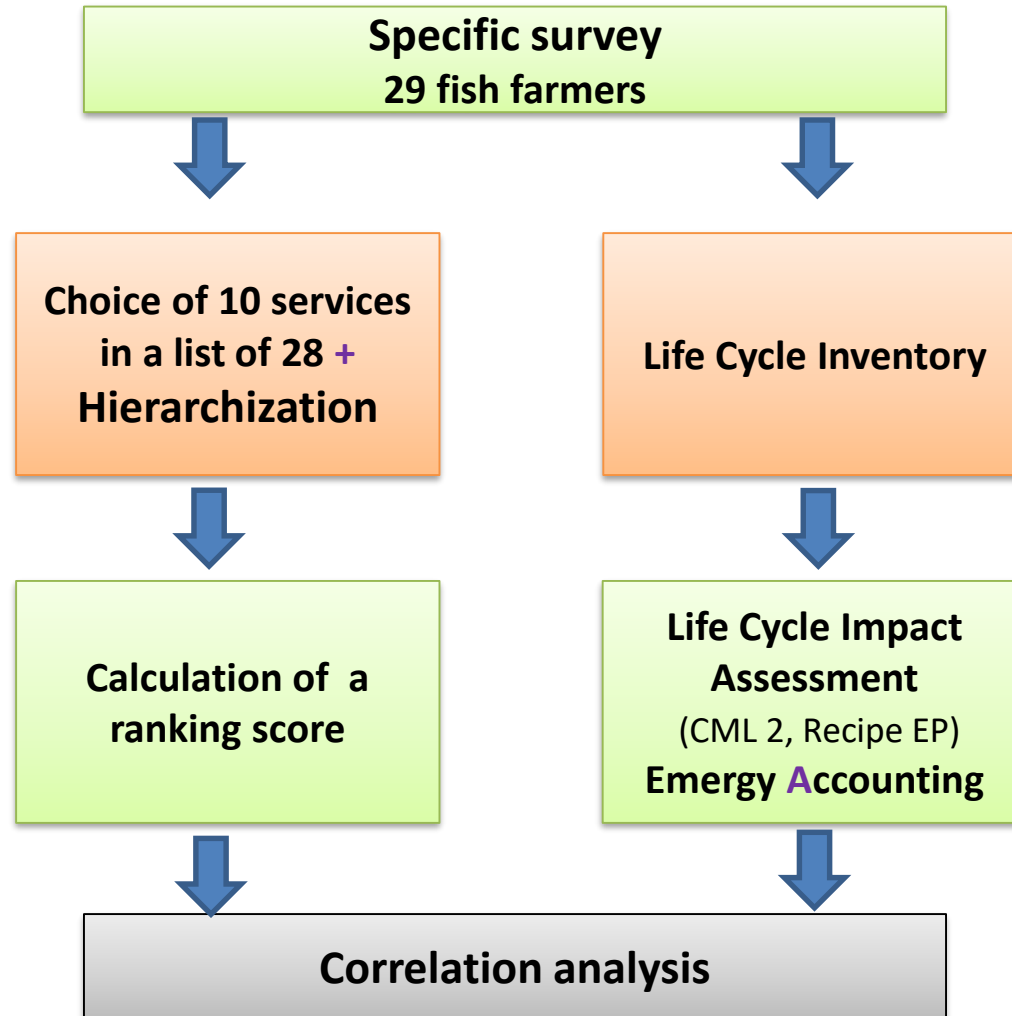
Specific survey
29 fish farmers

Choice of 10 services in a list of 28 + Hierarchization

Life Cycle Inventory

Calculation of a ranking score

Life Cycle Impact Assessment
(CML 2, Recipe EP)
Emergy Accounting

Correlation analysis